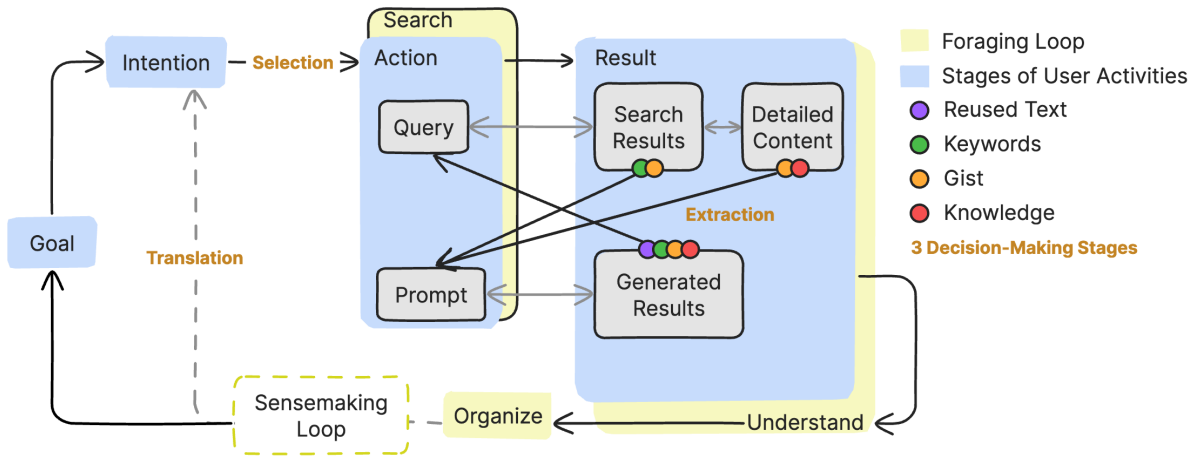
Search

Intention

Selection

Action

Result

Query

Search Results

Detailed Content

Extraction

Goal

Translation

Prompt

Generated Results

Sensemaking Loop

Organize

Understand

Foraging Loop

Stages of User Activities

Reused Text

Keywords

Gist

Knowledge

3 Decision-Making Stages